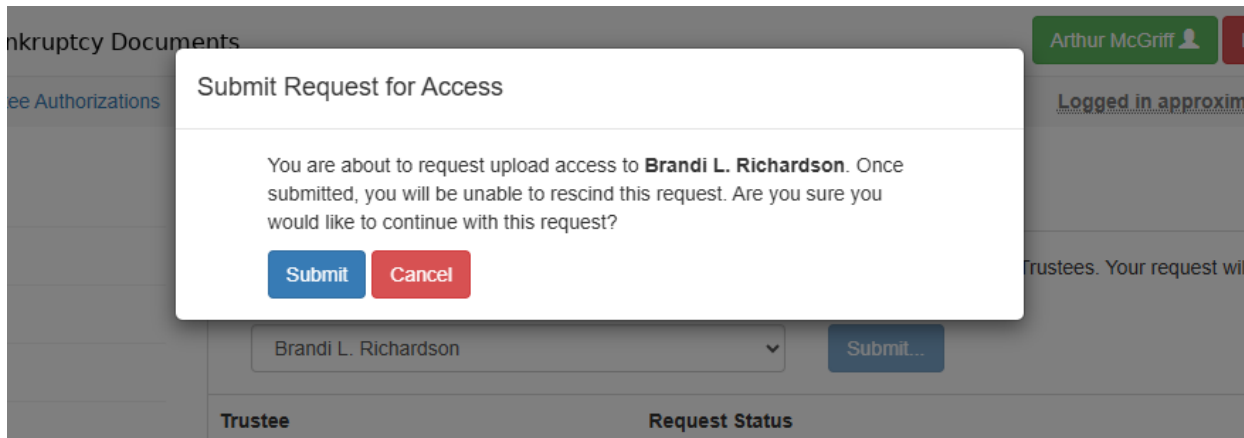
nkruptcy Documents

Arthur McGriff

ee Authorizations

Logged in approxim

Submit Request for Access

You are about to request upload access to **Brandi L. Richardson**. Once submitted, you will be unable to rescind this request. Are you sure you would like to continue with this request?

Submit Cancel

Trustees. Your request wi

Brandi L. Richardson

Submit...

| Trustee | Request Status |
|---|---|